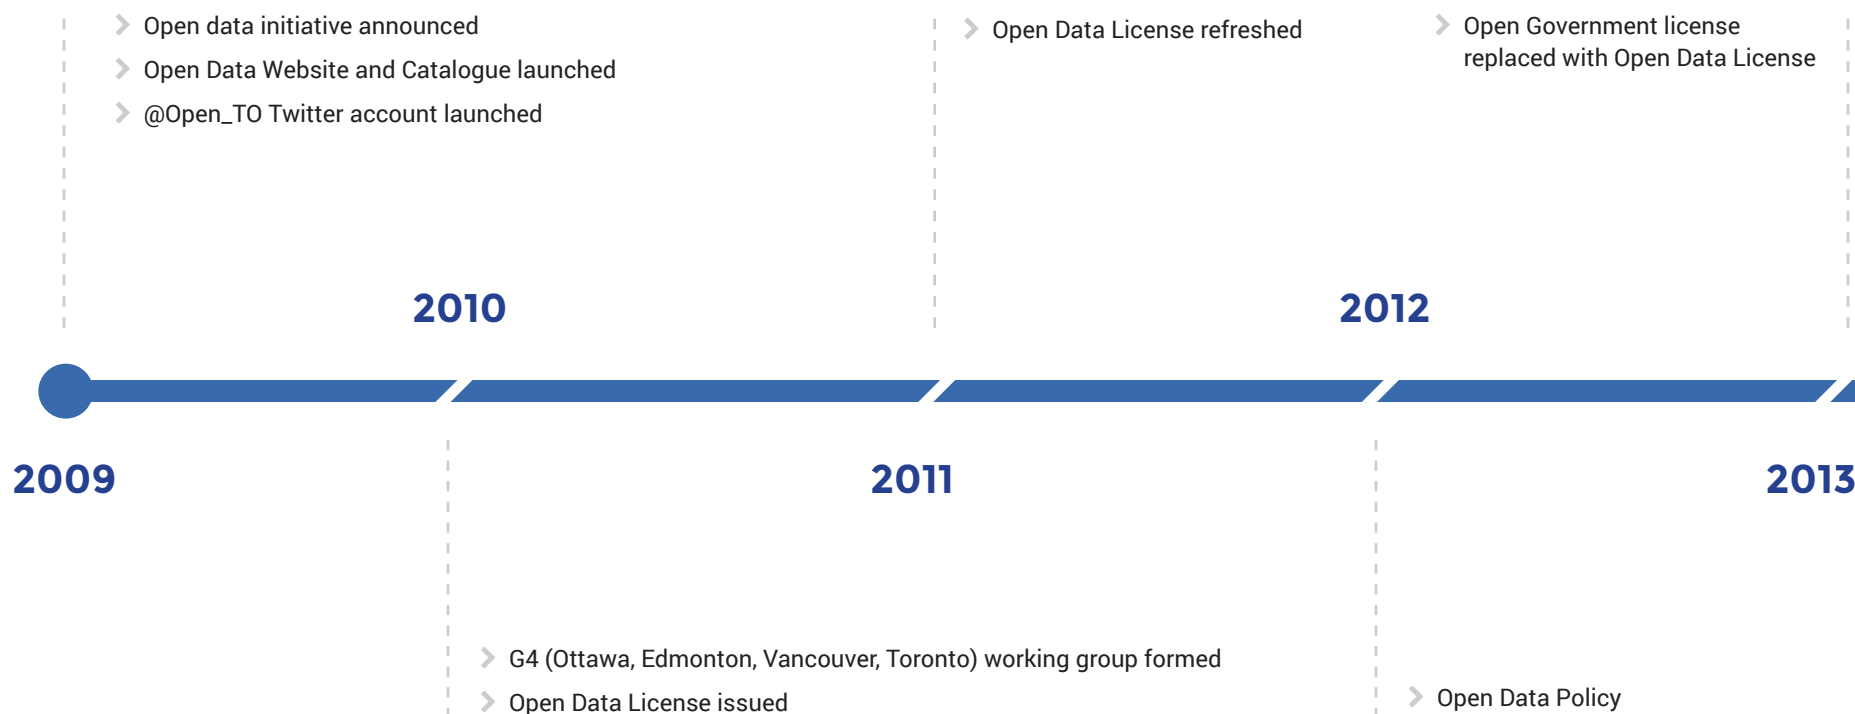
Open data initiative announced
Open Data Website and Catalogue launched
@Open_TO Twitter account launched

Open Data License refreshed

Open Government license replaced with Open Data License

2010

2012

2009

2011

2013

G4 (Ottawa, Edmonton, Vancouver, Toronto) working group formed
Open Data License issued

Open Data Policy